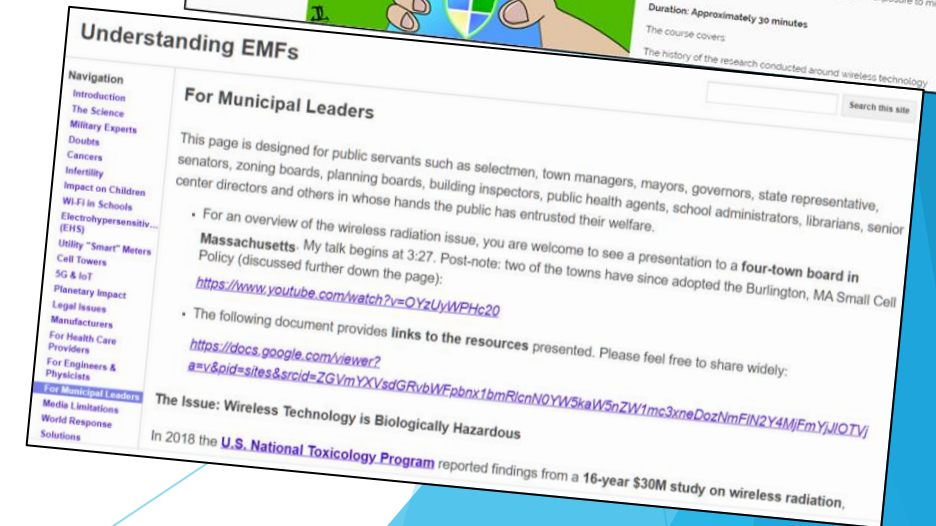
Duration: Approximately 30 minutes

The course covers

The history of the research conducted around wireless technology

Understanding EMFs

Navigation
Introduction
The Science
Military Experts
Doubts
Cancers
Infertility
Impact on Children
Wi-Fi in Schools
Electrohypersensitiv... (EHS)
Utility "Smart" Meters
Cell Towers
5G & IoT
Planetary Impact
Legal Issues
Manufacturers
For Health Care Providers
For Engineers & Physicists
For Municipal Leaders
Media Limitations
World Response
Solutions

Search this site

For Municipal Leaders

This page is designed for public servants such as selectmen, town managers, mayors, governors, state representative, senators, zoning boards, planning boards, building inspectors, public health agents, school administrators, librarians, senior center directors and others in whose hands the public has entrusted their welfare.

• For an overview of the wireless radiation issue, you are welcome to see a presentation to a four-town board in Massachusetts. My talk begins at 3:27. Post-note: two of the towns have since adopted the Burlington, MA Small Cell Policy (discussed further down the page):
https://www.youtube.com/watch?v=OYzUyWPHc20

• The following document provides links to the resources presented. Please feel free to share widely:
https://docs.google.com/viewer?a=v&pid=sites&srcid=ZGVmYXVsdGRvbWFpbnx1bmRlcnN0YW5kaW5nZW1mc3xneDozNmFlN2Y4MjFmYjJlOTVj

The Issue: Wireless Technology is Biologically Hazardous

In 2018 the U.S. National Toxicology Program reported findings from a 16-year $30M study on wireless radiation,